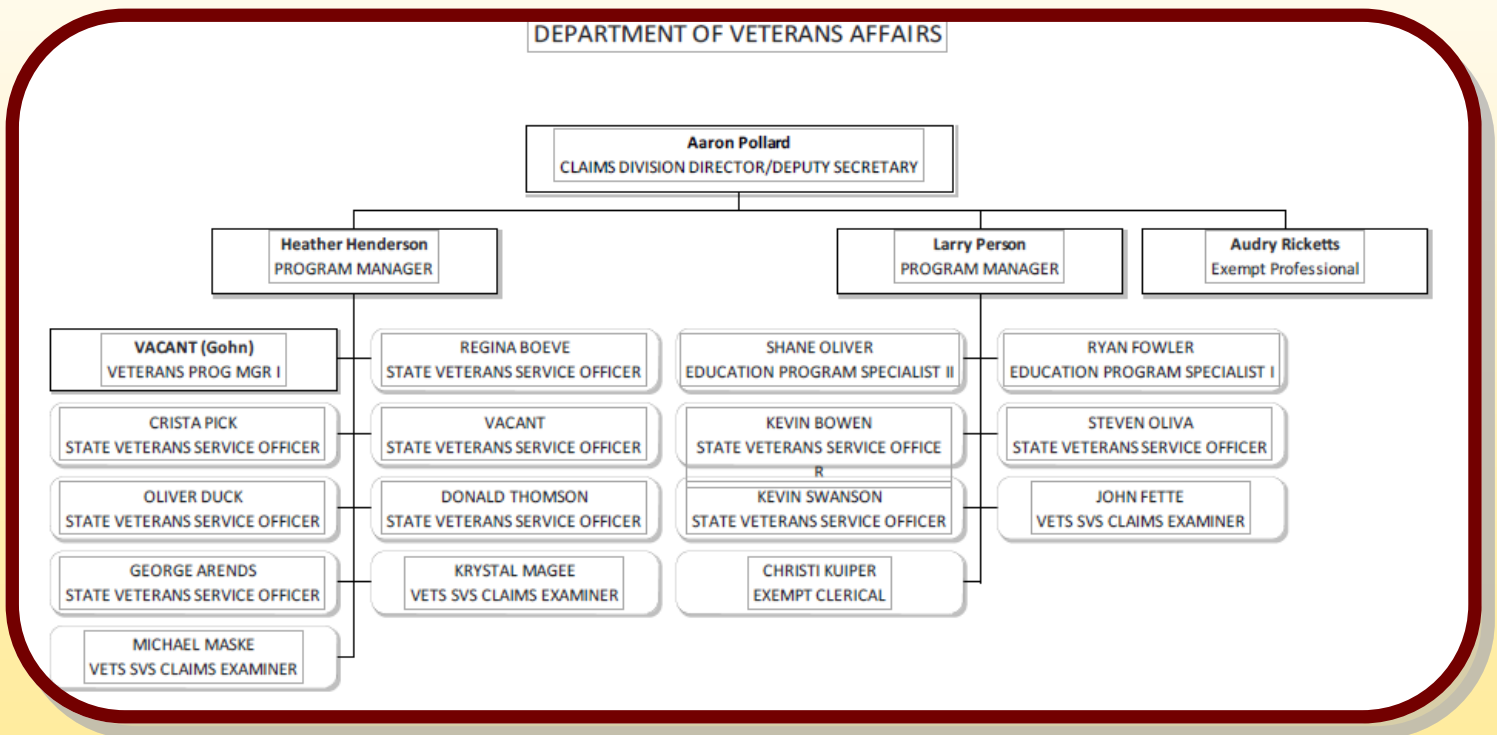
DEPARTMENT OF VETERANS AFFAIRS

Aaron Pollard
CLAIMS DIVISION DIRECTOR/DEPUTY SECRETARY

Heather Henderson
PROGRAM MANAGER

Larry Person
PROGRAM MANAGER

Audry Ricketts
Exempt Professional

VACANT (Gohn)
VETERANS PROG MGR I

REGINA BOEVE
STATE VETERANS SERVICE OFFICER

CRISTA PICK
STATE VETERANS SERVICE OFFICER

VACANT
STATE VETERANS SERVICE OFFICER

OLIVER DUCK
STATE VETERANS SERVICE OFFICER

DONALD THOMSON
STATE VETERANS SERVICE OFFICER

GEORGE ARENDS
STATE VETERANS SERVICE OFFICER

KRYSTAL MAGEE
VETS SVS CLAIMS EXAMINER

MICHAEL MASKE
VETS SVS CLAIMS EXAMINER

SHANE OLIVER
EDUCATION PROGRAM SPECIALIST II

RYAN FOWLER
EDUCATION PROGRAM SPECIALIST I

KEVIN BOWEN
STATE VETERANS SERVICE OFFICE R

STEVEN OLIVA
STATE VETERANS SERVICE OFFICER

KEVIN SWANSON
STATE VETERANS SERVICE OFFICER

JOHN FETTE
VETS SVS CLAIMS EXAMINER

CHRISTI KUIPER
EXEMPT CLERICAL